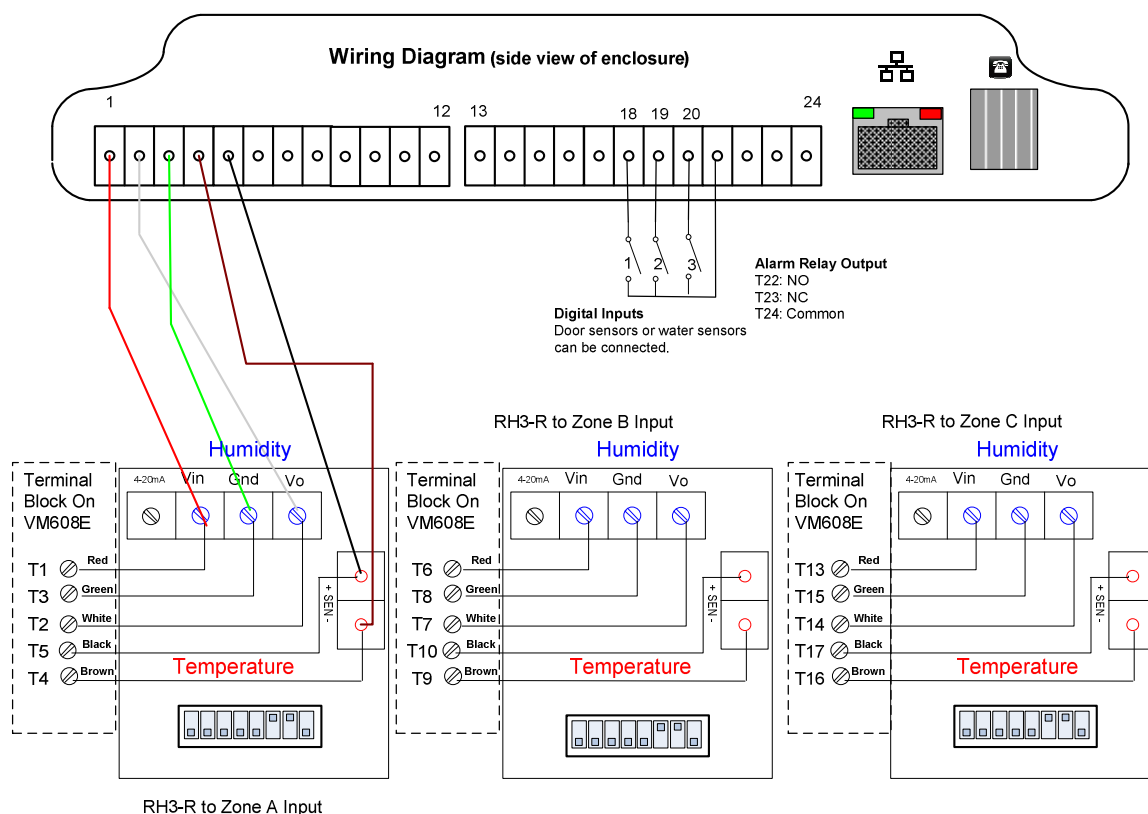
Wiring Diagram (side view of enclosure)

1 12 13 18 19 20 24

1 2 3

Digital Inputs
Door sensors or water sensors can be connected.

Alarm Relay Output
T22: NO
T23: NC
T24: Common

RH3-R to Zone B Input

RH3-R to Zone C Input

Humidity

Terminal Block On VM608E

4-20mA Vin Gnd Vo

T1 Red
T3 Green
T2 White
T5 Black
T4 Brown

+ SEN -

Temperature

Humidity

Terminal Block On VM608E

4-20mA Vin Gnd Vo

T6 Red
T8 Green
T7 White
T10 Black
T9 Brown

+ SEN -

Temperature

Humidity

Terminal Block On VM608E

4-20mA Vin Gnd Vo

T13 Red
T15 Green
T14 White
T17 Black
T16 Brown

+ SEN -

Temperature

RH3-R to Zone A Input